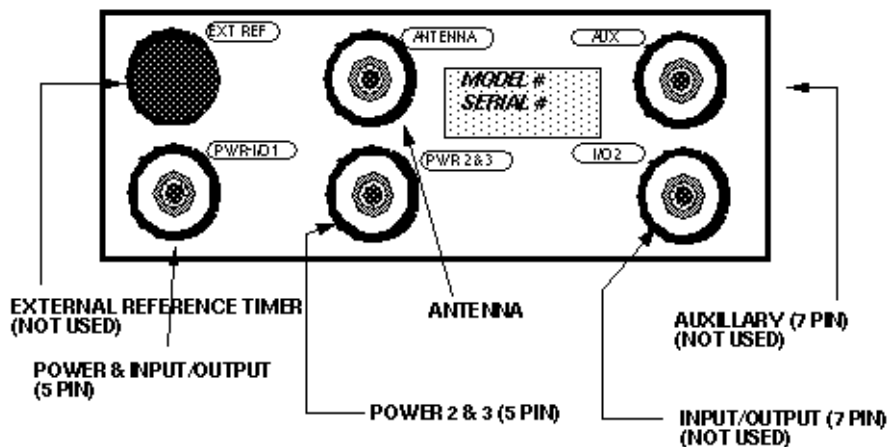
EXT REF

ANTENNA

AUX

MODEL #
SERIAL #

PWR-I/O1

PWR 2 & 3

I/O 2

EXTERNAL REFERENCE TIMER (NOT USED)

ANTENNA

AUXILLARY (7 PIN) (NOT USED)

POWER & INPUT/OUTPUT (5 PIN)

POWER 2 & 3 (5 PIN)

INPUT/OUTPUT (7 PIN) (NOT USED)